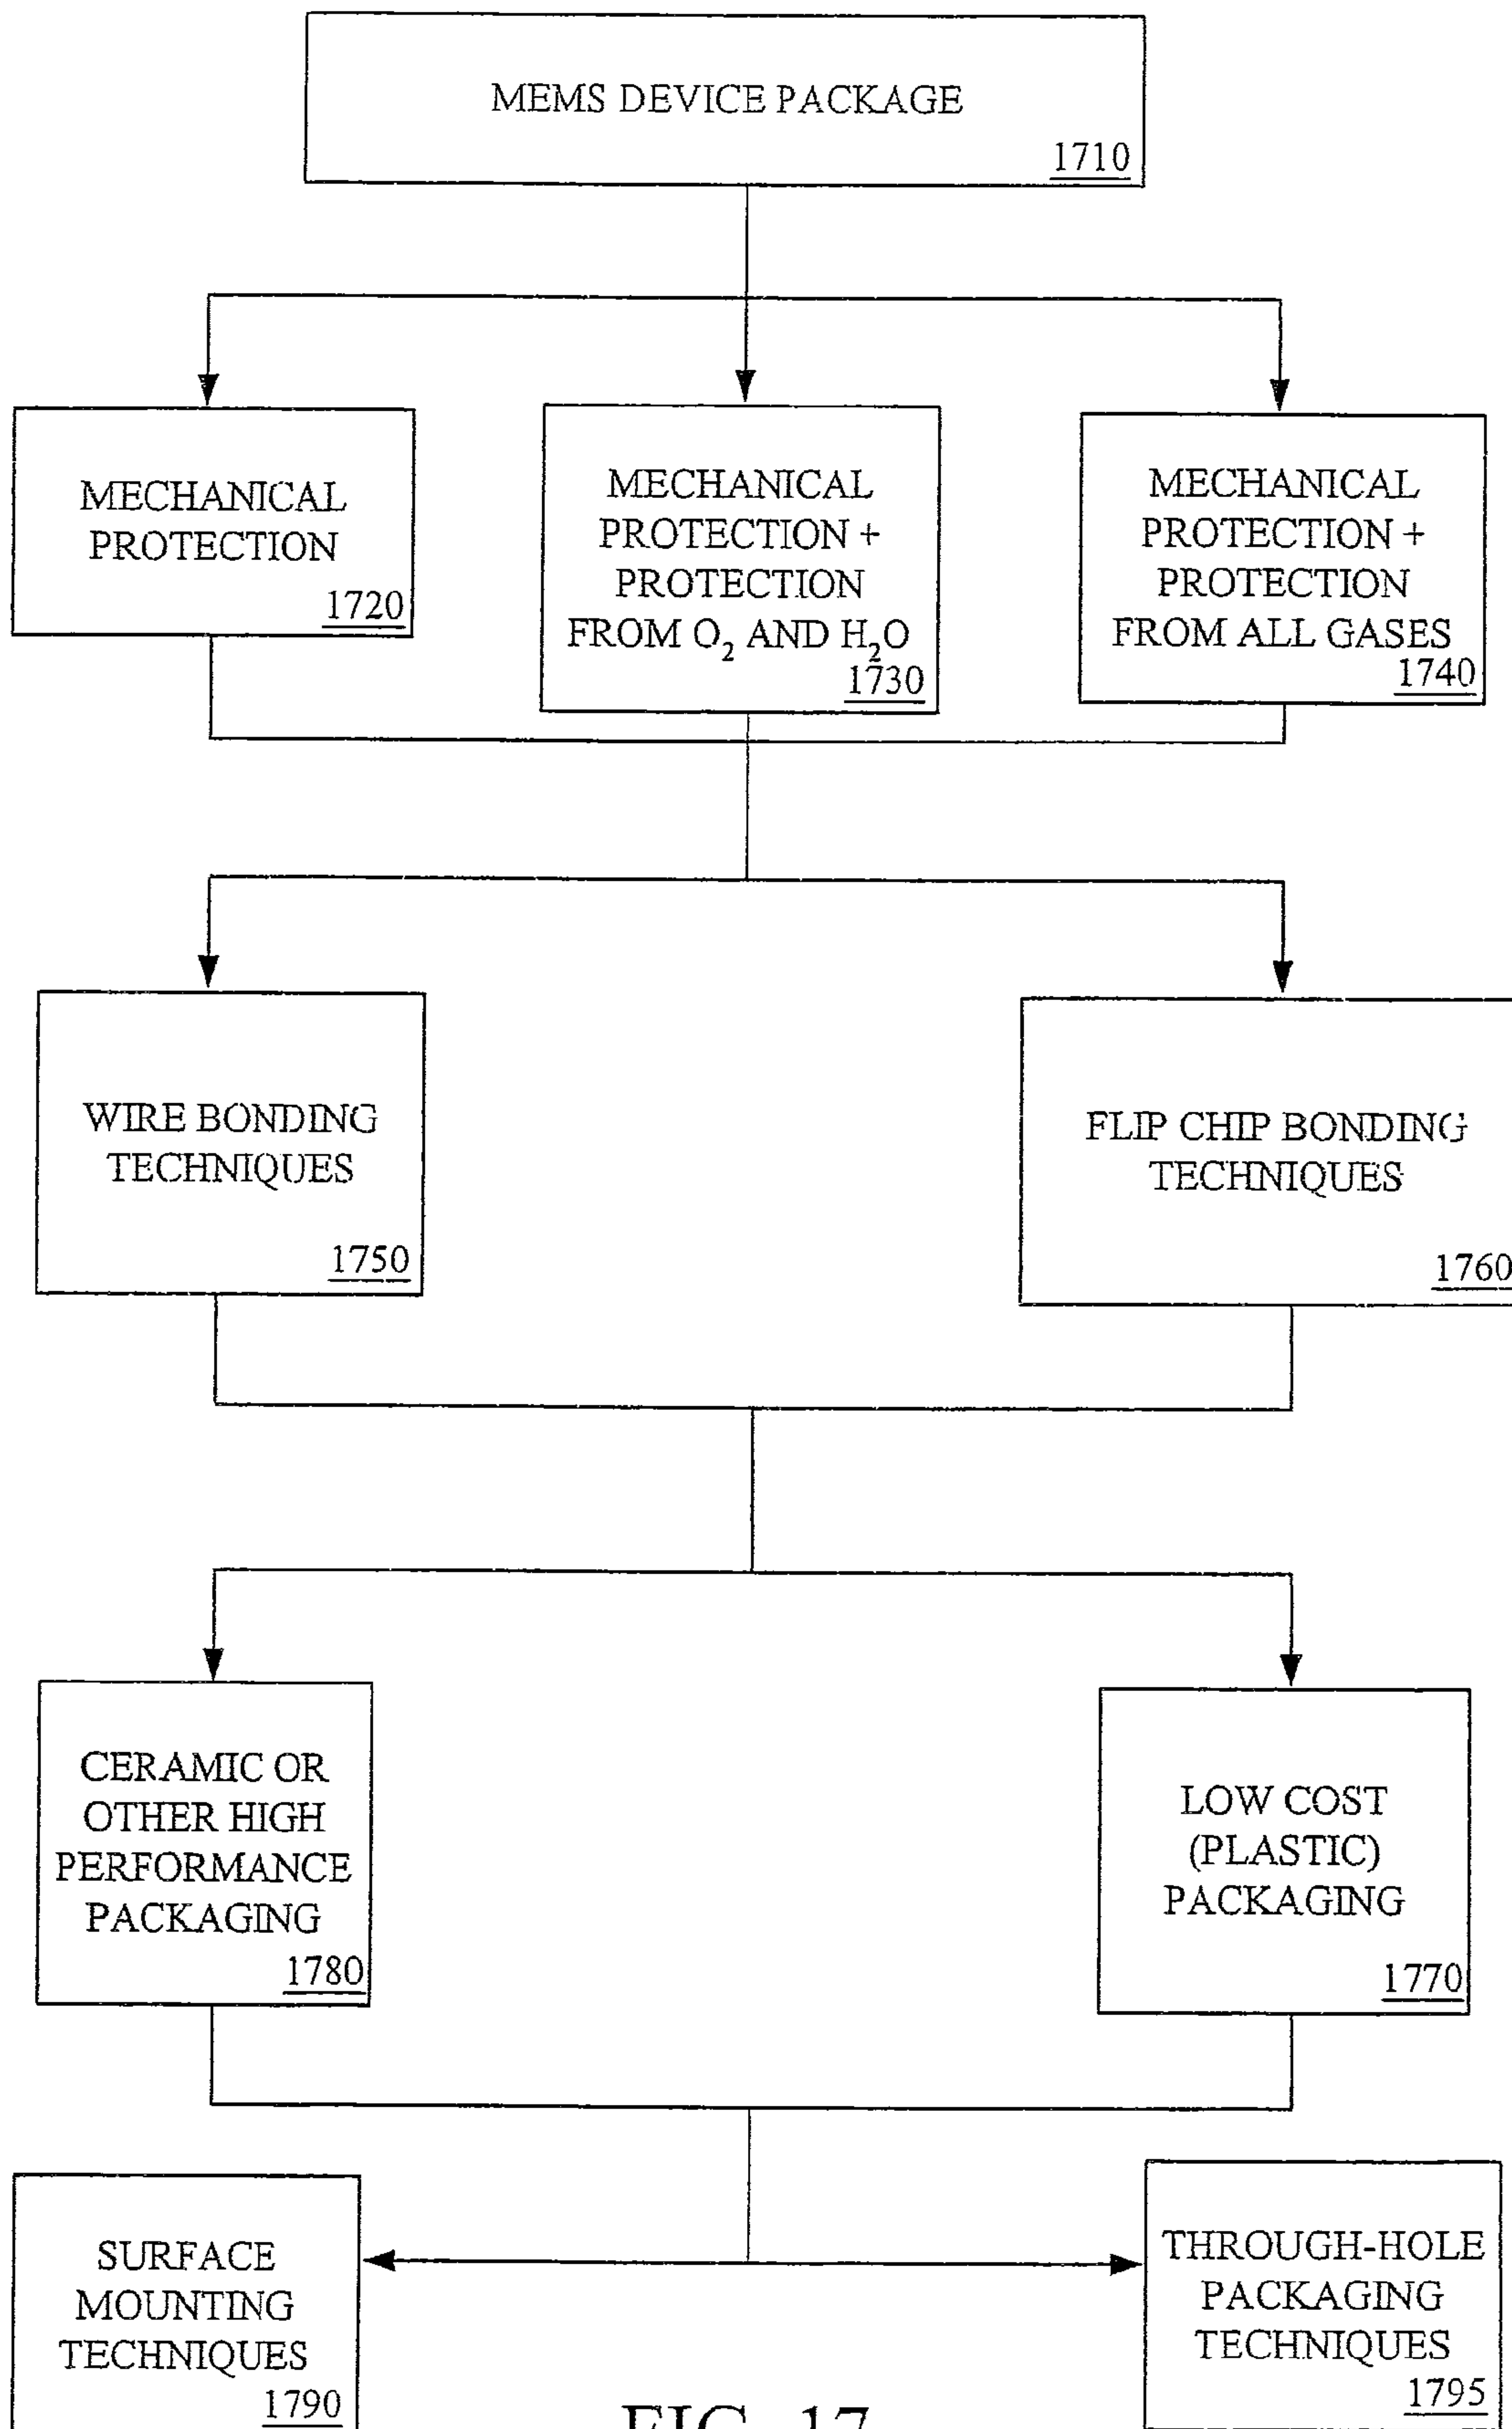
MEMS DEVICE PACKAGE
1710

MECHANICAL PROTECTION
1720

MECHANICAL PROTECTION + PROTECTION FROM $O_2$ AND $H_2O$
1730

MECHANICAL PROTECTION + PROTECTION FROM ALL GASES
1740

WIRE BONDING TECHNIQUES
1750

FLIP CHIP BONDING TECHNIQUES
1760

CERAMIC OR OTHER HIGH PERFORMANCE PACKAGING
1780

LOW COST (PLASTIC) PACKAGING
1770

SURFACE MOUNTING TECHNIQUES
1790

THROUGH-HOLE PACKAGING TECHNIQUES
1795

FIG. 17